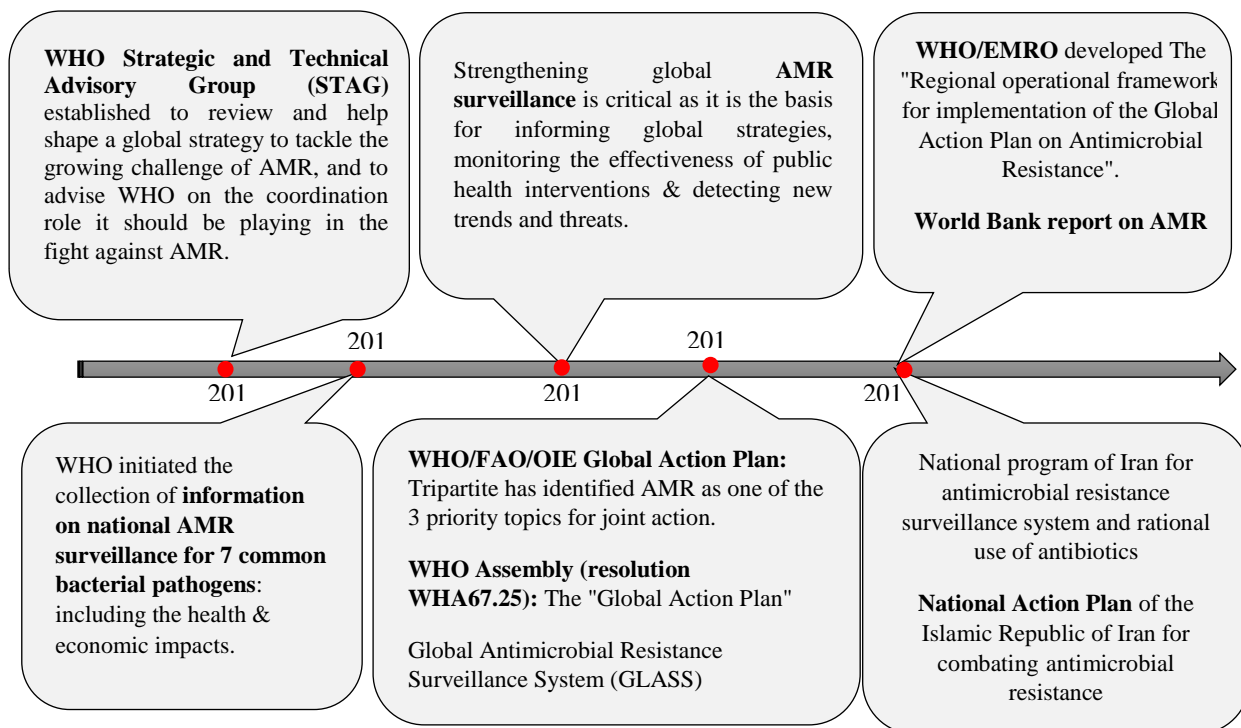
**WHO Strategic and Technical Advisory Group (STAG)** established to review and help shape a global strategy to tackle the growing challenge of AMR, and to advise WHO on the coordination role it should be playing in the fight against AMR.

Strengthening global **AMR surveillance** is critical as it is the basis for informing global strategies, monitoring the effectiveness of public health interventions & detecting new trends and threats.

**WHO/EMRO** developed The "Regional operational framework for implementation of the Global Action Plan on Antimicrobial Resistance".

**World Bank report on AMR**

201

201

201

201

201

WHO initiated the collection of **information on national AMR surveillance for 7 common bacterial pathogens**: including the health & economic impacts.

**WHO/FAO/OIE Global Action Plan:** Tripartite has identified AMR as one of the 3 priority topics for joint action.

**WHO Assembly (resolution WHA67.25):** The "Global Action Plan"

Global Antimicrobial Resistance Surveillance System (GLASS)

National program of Iran for antimicrobial resistance surveillance system and rational use of antibiotics

**National Action Plan** of the Islamic Republic of Iran for combating antimicrobial resistance